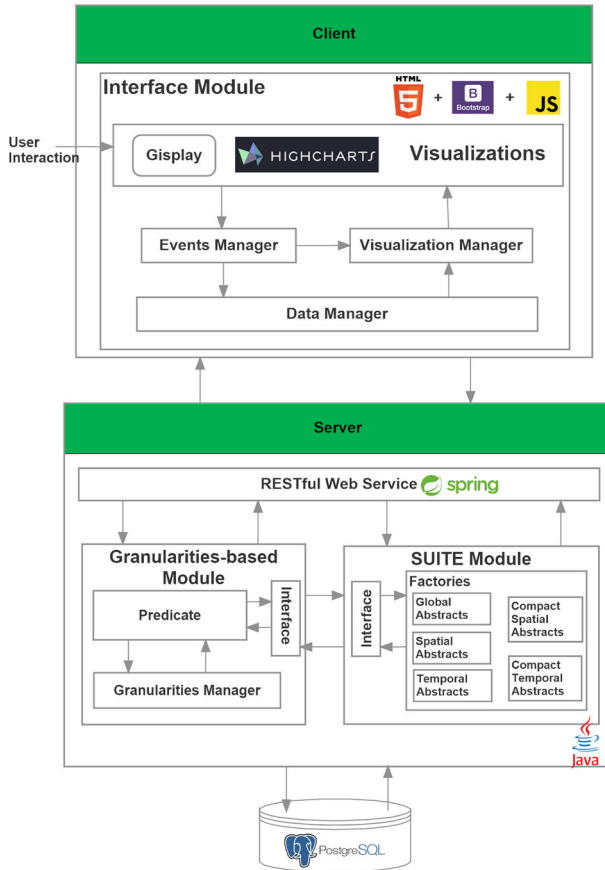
Client

Interface Module

HTML 5 + B Bootstrap + JS

User Interaction

Gisplay

HIGHCHARTS

Visualizations

Events Manager

Visualization Manager

Data Manager

Server

RESTful Web Service spring

Granularities-based Module

Predicate

Interface

Granularities Manager

SUITE Module

Interface

Factories

Global Abstracts

Compact Spatial Abstracts

Spatial Abstracts

Temporal Abstracts

Compact Temporal Abstracts

Java

PostgreSQL